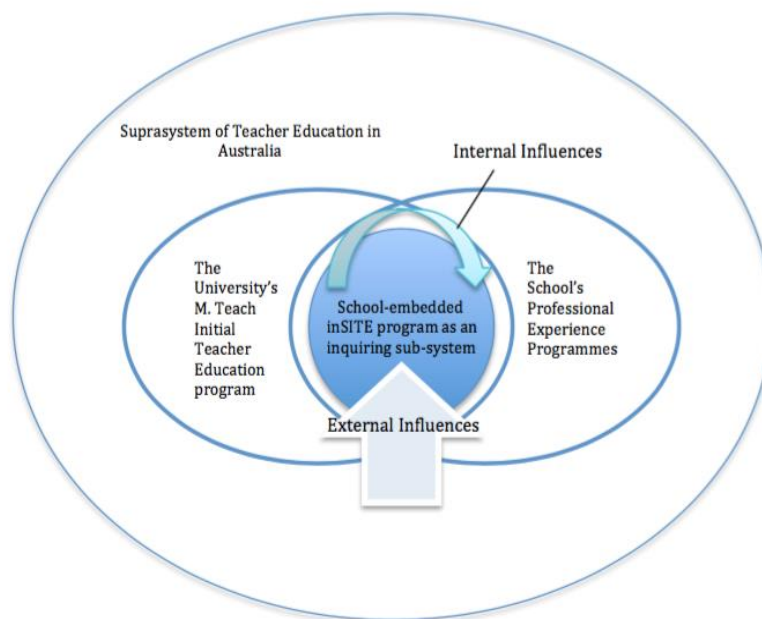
Suprasystem of Teacher Education in Australia

Internal Influences

The University's M. Teach Initial Teacher Education program

School-embedded inSITE program as an inquiring sub-system

The School's Professional Experience Programmes

External Influences